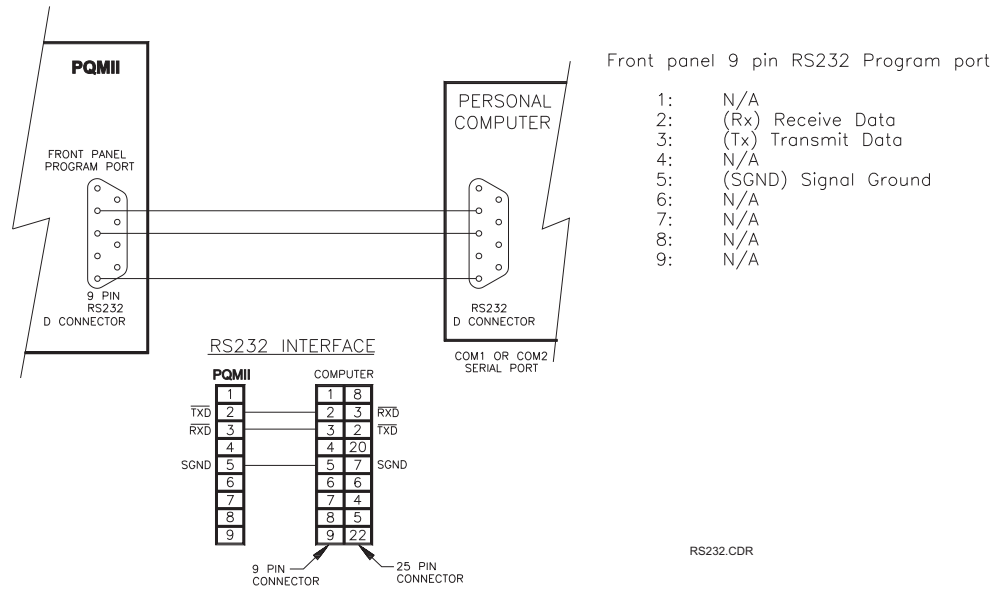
PQMII

FRONT PANEL PROGRAM PORT

9 PIN RS232 D CONNECTOR

PERSONAL COMPUTER

RS232 D CONNECTOR

COM1 OR COM2 SERIAL PORT

Front panel 9 pin RS232 Program port

1: N/A
2: (Rx) Receive Data
3: (Tx) Transmit Data
4: N/A
5: (SGND) Signal Ground
6: N/A
7: N/A
8: N/A
9: N/A

RS232 INTERFACE

PQMII

COMPUTER

| | PQMII | | COMPUTER | | |
|---|---|---|---|---|---|
| | 1 | | 1 | 8 | |
| $\overline{TXD}$ | 2 | | 2 | 3 | $\overline{RXD}$ |
| $\overline{RXD}$ | 3 | | 3 | 2 | $\overline{TXD}$ |
| | 4 | | 4 | 20 | |
| SGND | 5 | | 5 | 7 | SGND |
| | 6 | | 6 | 6 | |
| | 7 | | 7 | 4 | |
| | 8 | | 8 | 5 | |
| | 9 | | 9 | 22 | |

9 PIN CONNECTOR

25 PIN CONNECTOR

RS232.CDR